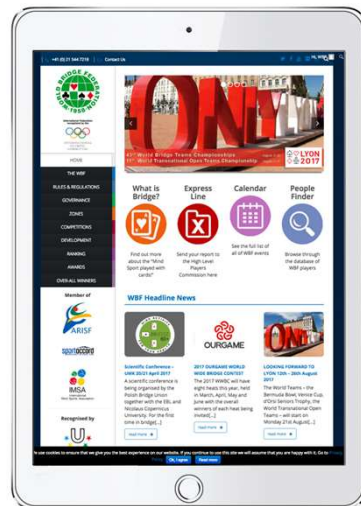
+41 (0) 21 544 7218 | Contact Us

WORLD BRIDGE FEDERATION 1958

International Federation recognised by the IOC

HOME

THE WBF

RULES & REGULATIONS

GOVERNANCE

ZONES

COMPETITIONS

DEVELOPMENT

RANKING

AWARDS

OVER-ALL WINNERS

Member of

ARISF

sportaccord

IMSA

Recognised by

ONLY

43rd World Bridge Teams Championships
11th World Transnational Open Teams Championship

LYON 2017

What is Bridge?

Find out more about the "Mind Sport played with cards"

Express Line

Send your report to the High Level Players Commission here

Calendar

See the full list of all of WBF events

People Finder

Browse through the database of WBF players

WBF Headline News

OURGAME

Scientific Conference - UNIX 2017 April 2017

A scientific conference is being organised by the Polish Bridge Union together with the EBL and Nicolaus Copernicus University. For the first time in bridge[...]

Read more

2017 OURGAME WORLD WIDE BRIDGE CONTEST

The 2017 WWBC will have eight heats this year, held in March, April, May and June with the overall winners of each heat being invited[...]

Read more

LOOKING FORWARD TO LYON: 12th - 26th August 2017

The World Teams - the Bermuda Bowl, Venice Cup, d'Orsi Seniors Trophy, the World Transnational Open Teams - will start on Monday 21st August[...]

Read more

use cookies to ensure that we give you the best experience on our website. If you continue to use this site we will assume that you are happy with it. Go to
Ok, I agree Read more